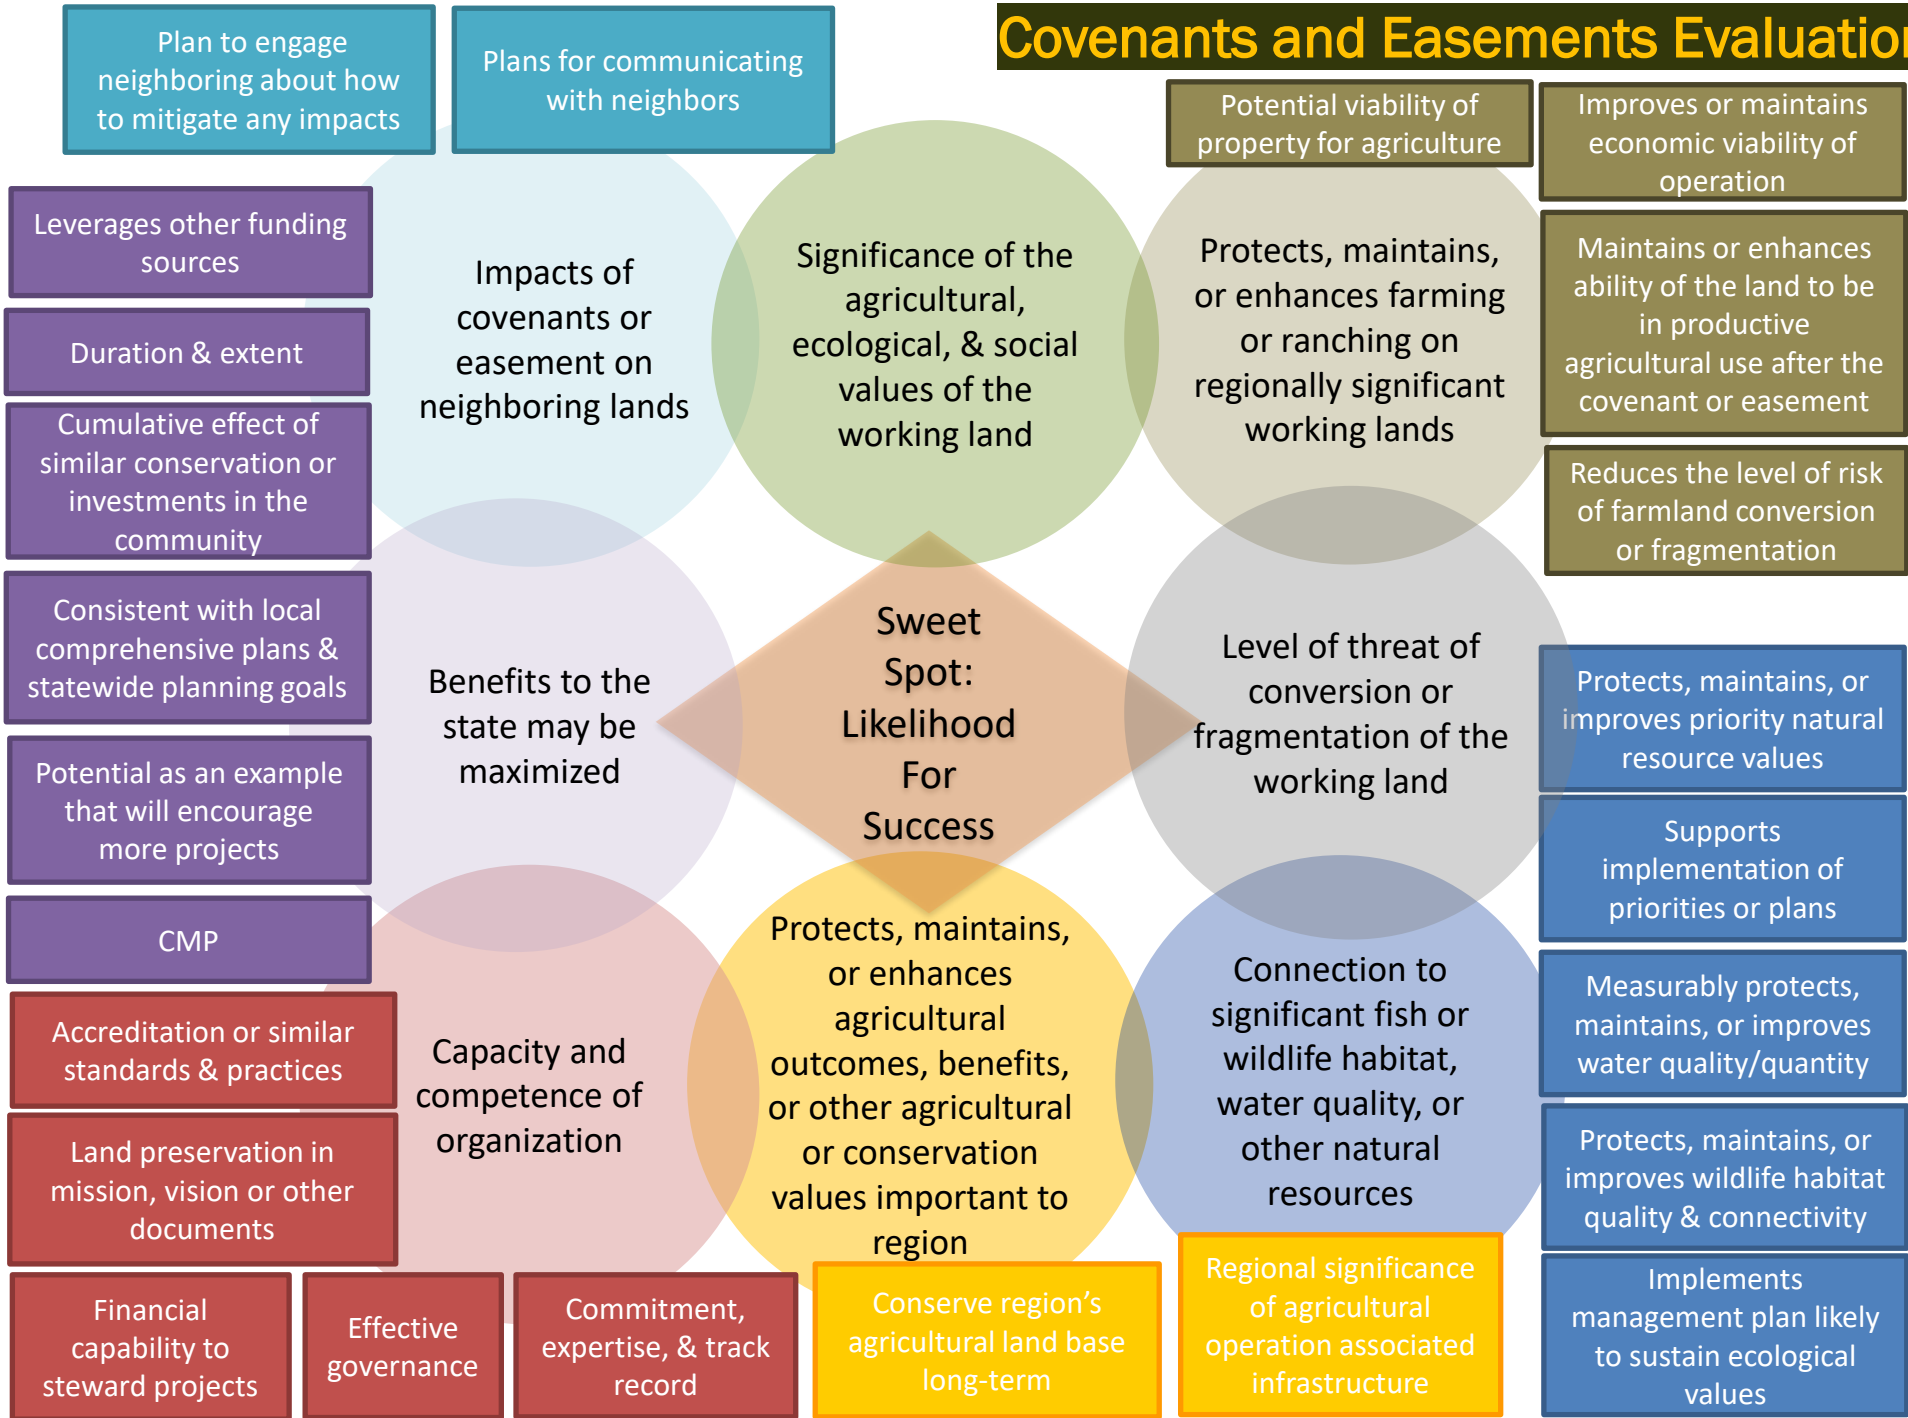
Covenants and Easements Evaluatio

Plan to engage neighboring about how to mitigate any impacts

Plans for communicating with neighbors

Potential viability of property for agriculture

Improves or maintains economic viability of operation

Maintains or enhances ability of the land to be in productive agricultural use after the covenant or easement

Reduces the level of risk of farmland conversion or fragmentation

Leverages other funding sources

Duration & extent

Cumulative effect of similar conservation or investments in the community

Consistent with local comprehensive plans & statewide planning goals

Potential as an example that will encourage more projects

CMP

Impacts of covenants or easement on neighboring lands

Significance of the agricultural, ecological, & social values of the working land

Protects, maintains, or enhances farming or ranching on regionally significant working lands

Benefits to the state may be maximized

Sweet Spot: Likelihood For Success

Level of threat of conversion or fragmentation of the working land

Protects, maintains, or improves priority natural resource values

Supports implementation of priorities or plans

Measurably protects, maintains, or improves water quality/quantity

Protects, maintains, or improves wildlife habitat quality & connectivity

Implements management plan likely to sustain ecological values

Capacity and competence of organization

Protects, maintains, or enhances agricultural outcomes, benefits, or other agricultural or conservation values important to region

Connection to significant fish or wildlife habitat, water quality, or other natural resources

Accreditation or similar standards & practices

Land preservation in mission, vision or other documents

Financial capability to steward projects

Effective governance

Commitment, expertise, & track record

Conserve region's agricultural land base long-term

Regional significance of agricultural operation associated infrastructure